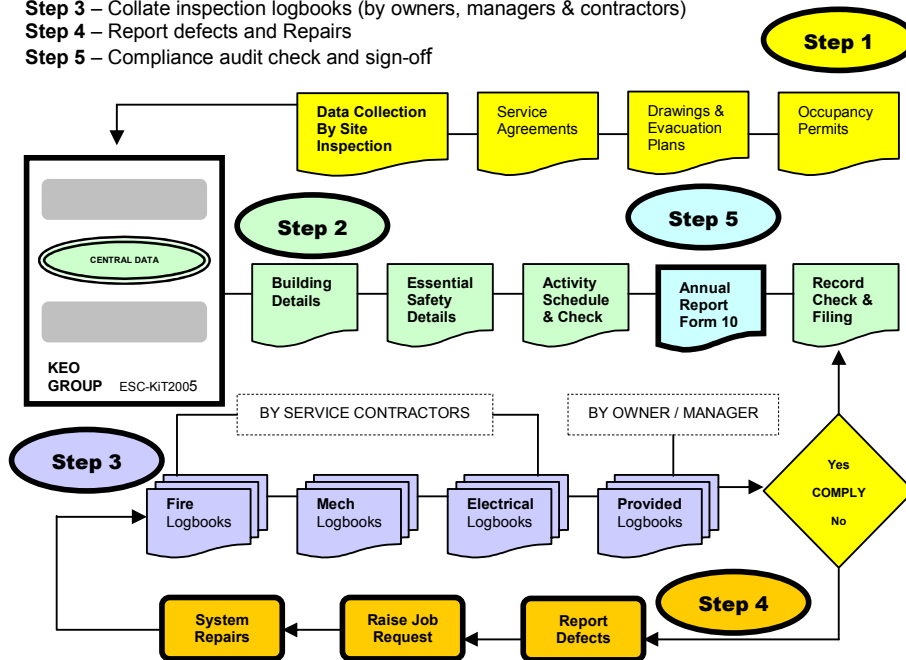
**Step 3** – Collate inspection logbooks (by owners, managers & contractors)
**Step 4** – Report defects and Repairs
**Step 5** – Compliance audit check and sign-off

Step 1

Data Collection By Site Inspection

Service Agreements

Drawings & Evacuation Plans

Occupancy Permits

CENTRAL DATA

KEO GROUP ESC-KiT2005

Step 2

Step 5

Building Details

Essential Safety Details

Activity Schedule & Check

Annual Report Form 10

Record Check & Filing

BY SERVICE CONTRACTORS

BY OWNER / MANAGER

Step 3

Fire Logbooks

Mech Logbooks

Electrical Logbooks

Provided Logbooks

Yes

COMPLY

No

Step 4

System Repairs

Raise Job Request

Report Defects